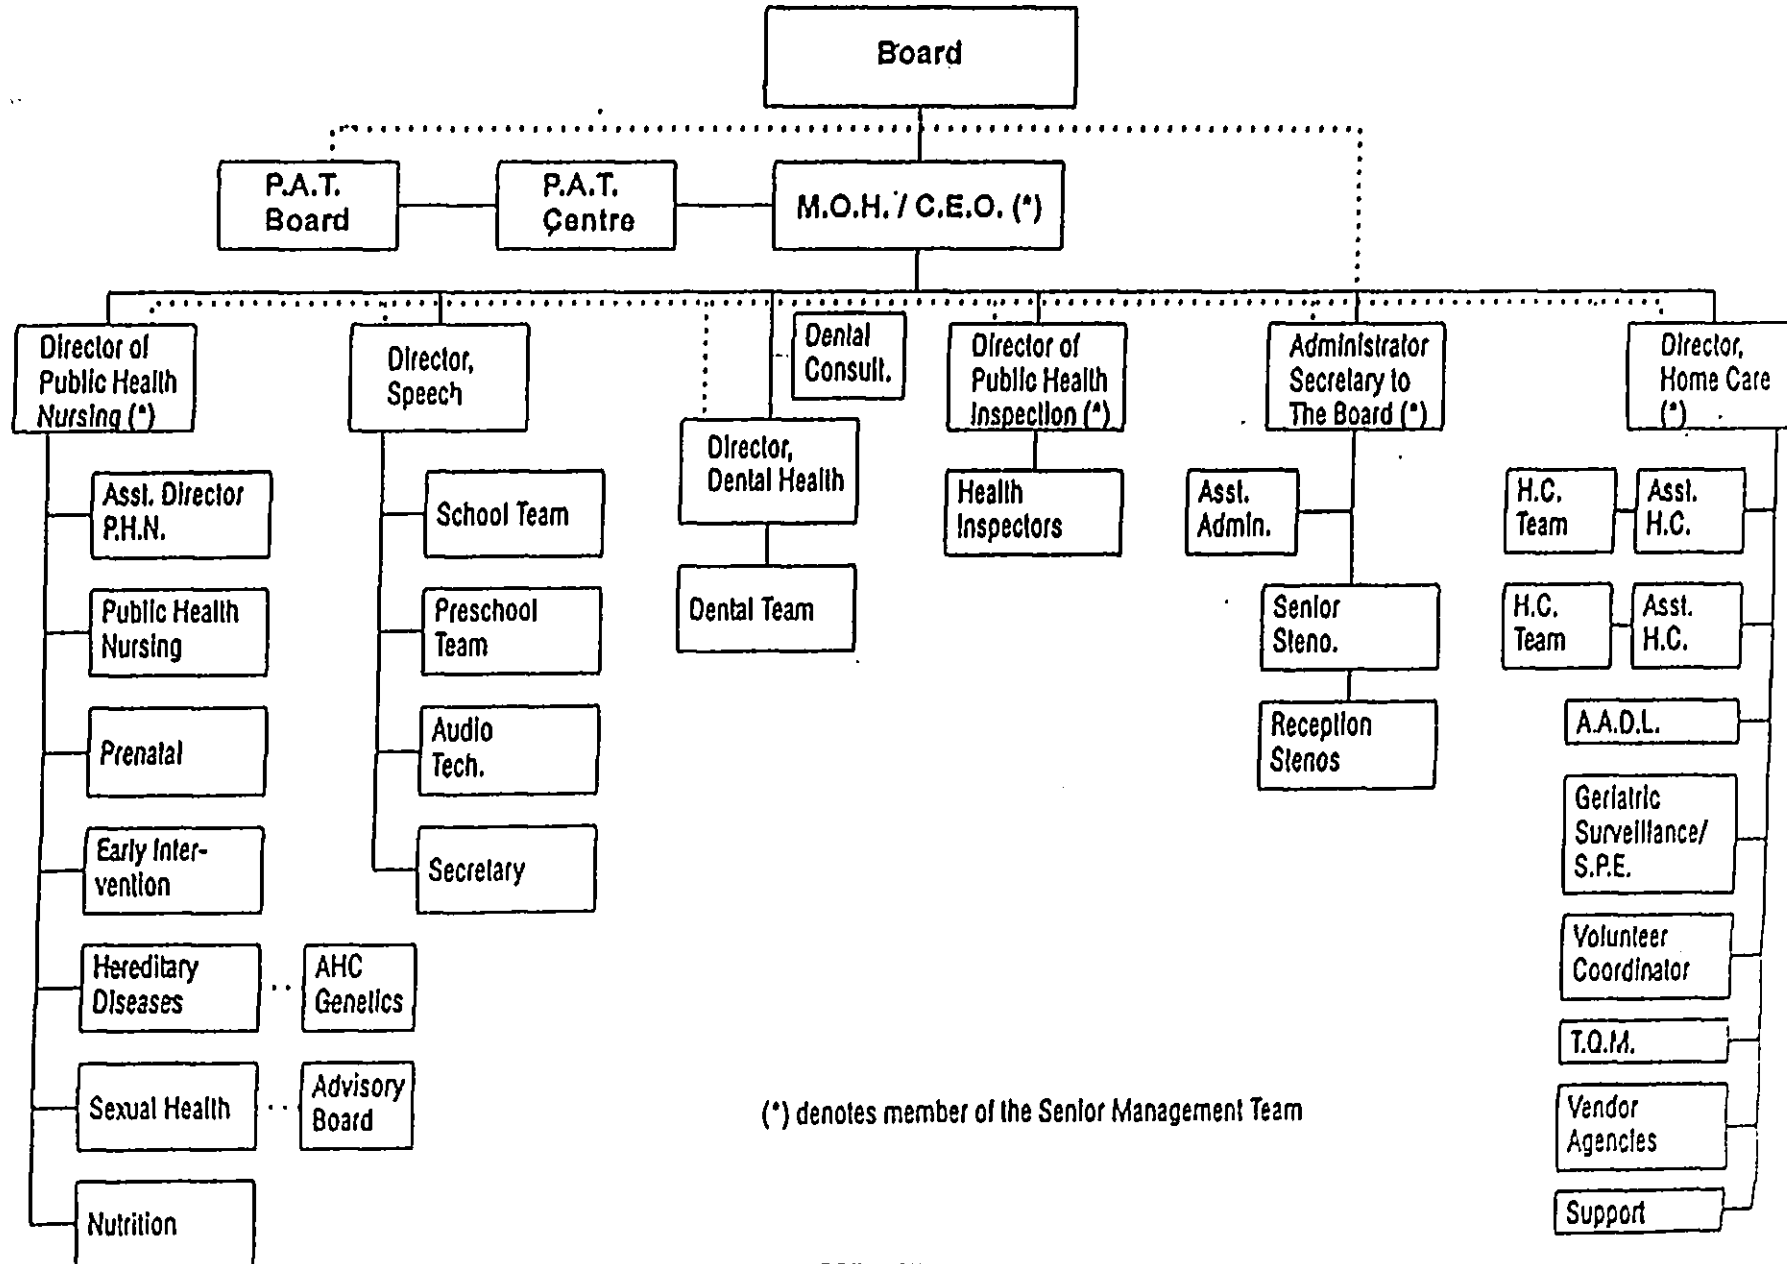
Board

P.A.T. Board

P.A.T. Çentre

M.O.H. / C.E.O. (*)

Director of Public Health Nursing (*)

Asst. Director P.H.N.

Public Health Nursing

Prenatal

Early Intervention

Hereditary Diseases

AHC Genetics

Sexual Health

Advisory Board

Nutrition

Director, Speech

School Team

Preschool Team

Audio Tech.

Secretary

Dental Consult.

Director, Dental Health

Dental Team

Director of Public Health Inspection (*)

Health Inspectors

Administrator Secretary to The Board (*)

Asst. Admin.

Senior Steno.

Reception Stenos

Director, Home Care (*)

H.C. Team

Asst. H.C.

H.C. Team

Asst. H.C.

A.A.D.L.

Geriatric Surveillance/ S.P.E.

Volunteer Coordinator

T.Q.M.

Vendor Agencies

Support

(*) denotes member of the Senior Management Team